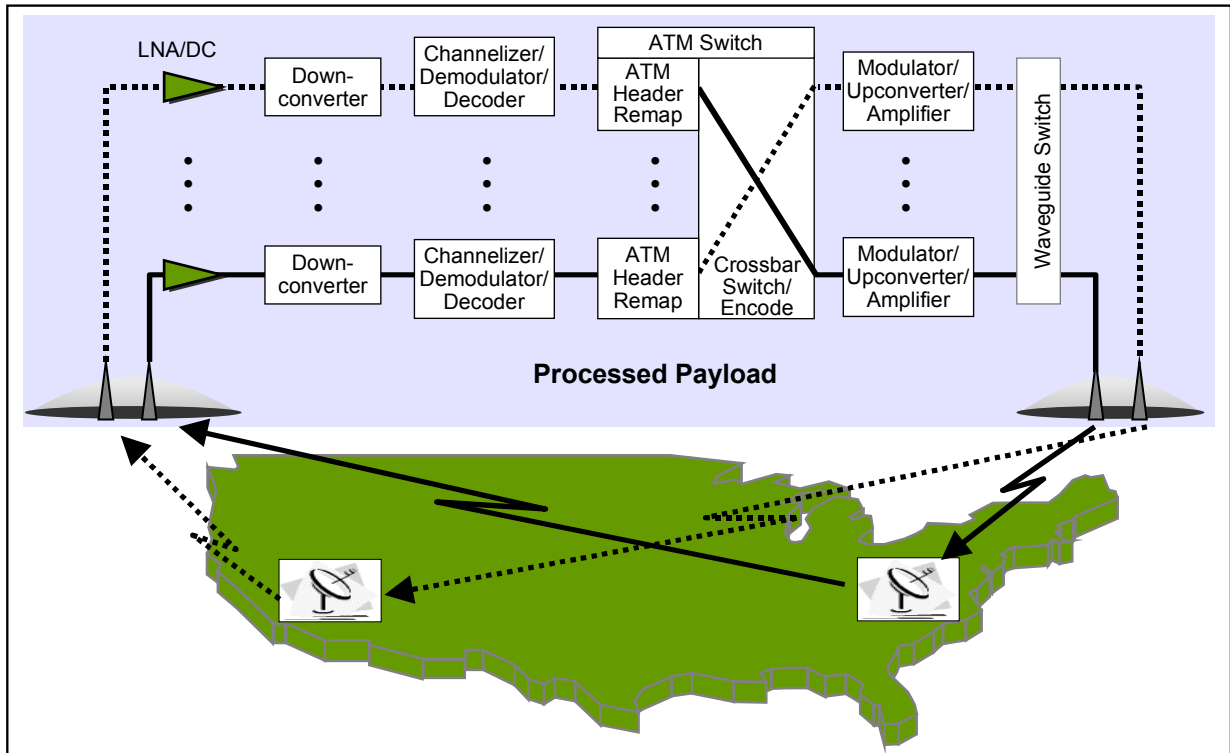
LNA/DC

Downconverter

Channelizer/ Demodulator/ Decoder

ATM Switch

ATM Header Remap

Modulator/ Upconverter/ Amplifier

Waveguide Switch

Downconverter

Channelizer/ Demodulator/ Decoder

ATM Header Remap

Crossbar Switch/ Encode

Modulator/ Upconverter/ Amplifier

Processed Payload